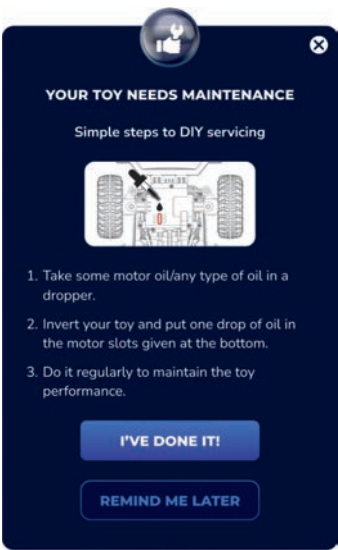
YOUR TOY NEEDS MAINTENANCE

Simple steps to DIY servicing

1. Take some motor oil/any type of oil in a dropper.

2. Invert your toy and put one drop of oil in the motor slots given at the bottom.

3. Do it regularly to maintain the toy performance.

I'VE DONE IT!

REMIND ME LATER